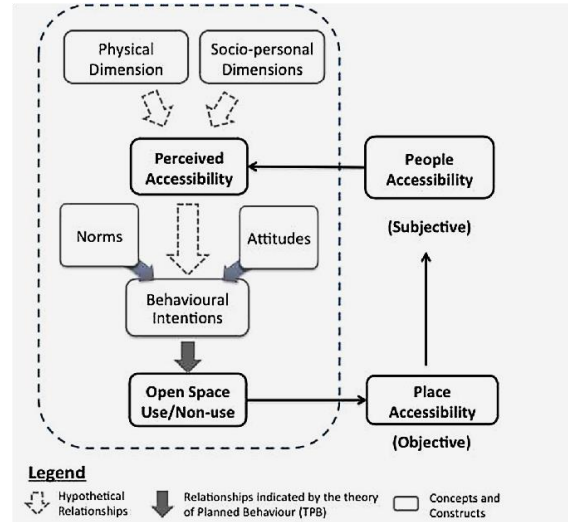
Physical Dimension

Socio-personal Dimensions

Perceived Accessibility

People Accessibility

(Subjective)

Norms

Attitudes

Behavioural Intentions

Open Space Use/Non-use

Place Accessibility

(Objective)

Legend

Hypothetical Relationships

Relationships indicated by the theory of Planned Behaviour (TPB)

Concepts and Constructs